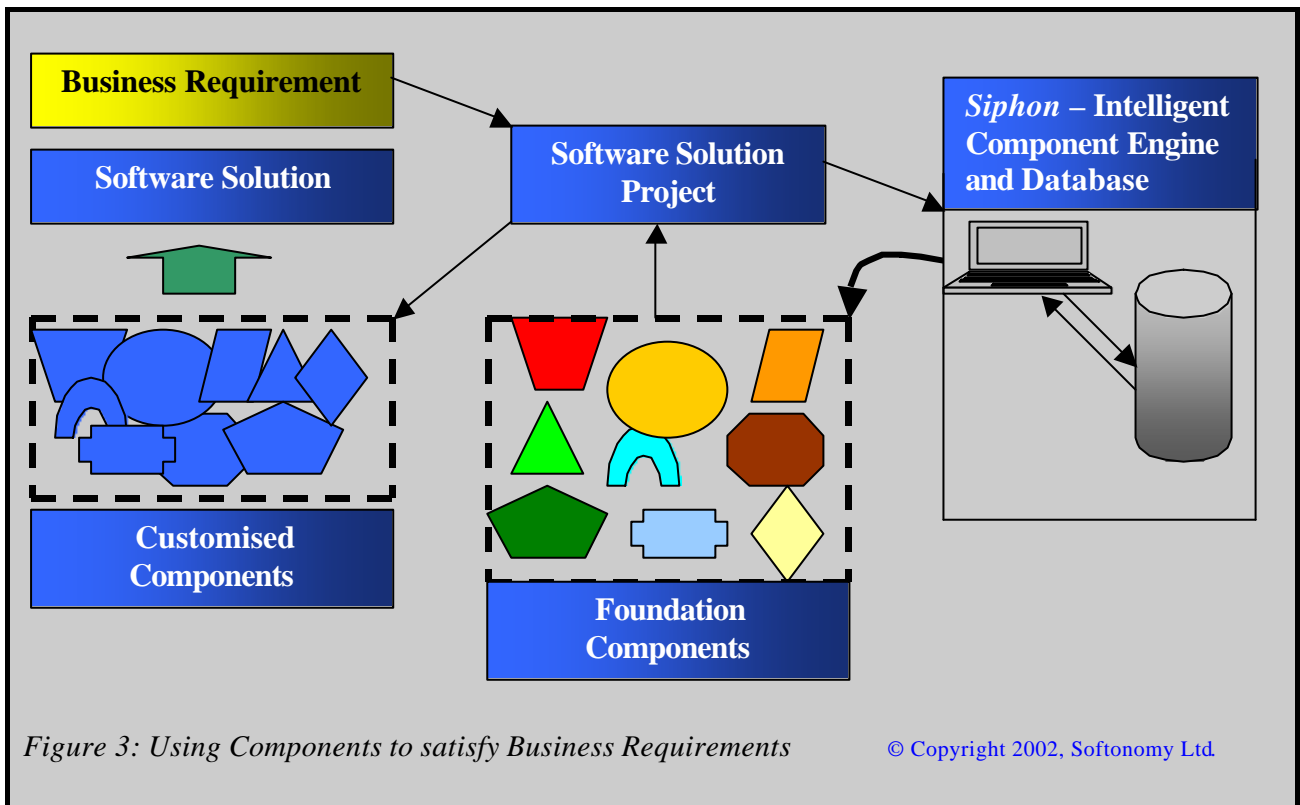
Business Requirement

Software Solution

Software Solution Project

*Siphon* – Intelligent Component Engine and Database

Customised Components

Foundation Components

*Figure 3: Using Components to satisfy Business Requirements*

© Copyright 2002, Softonomy Ltd.